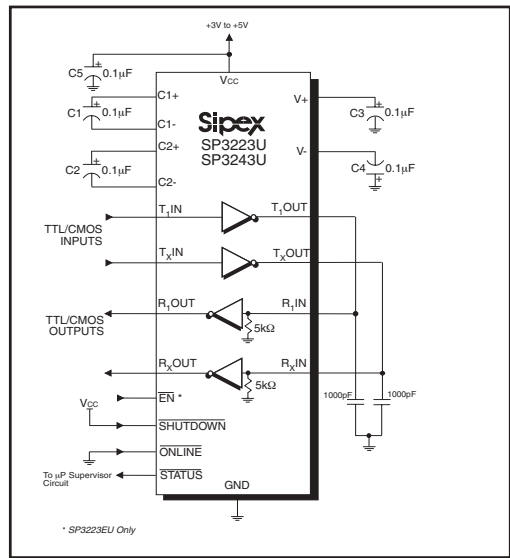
+3V to +5V

C5 0.1μF

Vcc

C1+

C1 0.1μF

C1-

C2+

C2 0.1μF

C2-

Sipex

SP3223U

SP3243U

V+

C3 0.1μF

V-

C4 0.1μF

TTL/CMOS INPUTS

$T_1$IN

$T_1$OUT

$T_X$IN

$T_X$OUT

TTL/CMOS OUTPUTS

$R_1$OUT

$R_1$IN

5kΩ

$R_X$OUT

$R_X$IN

5kΩ

Vcc

$\overline{EN}$ *

$\overline{SHUTDOWN}$

$\overline{ONLINE}$

To μP Supervisor Circuit

$\overline{STATUS}$

1000pF

1000pF

GND

* SP3223EU Only